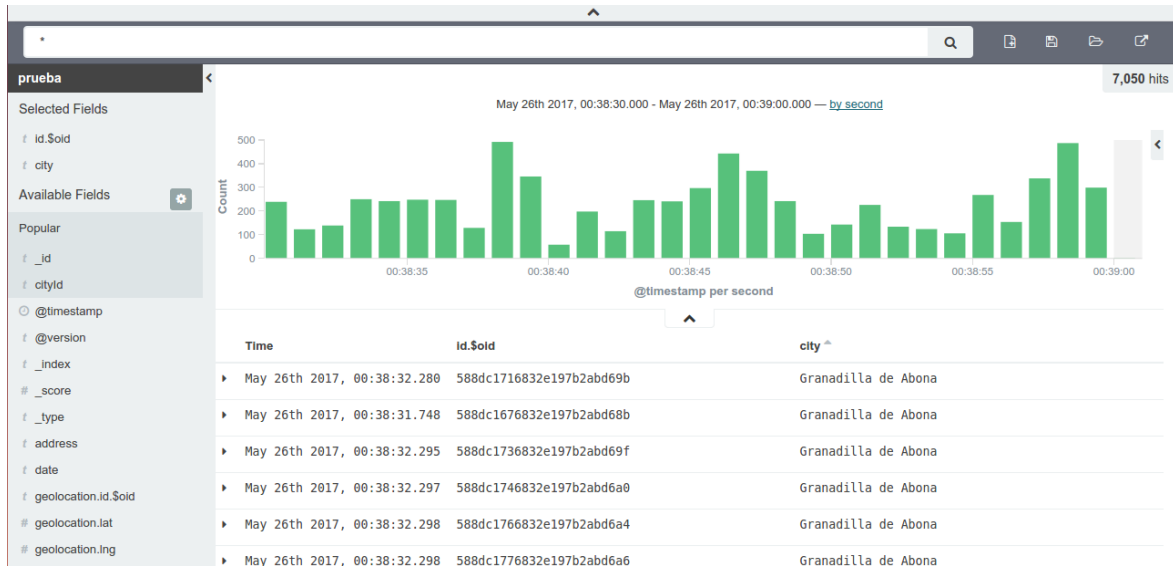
*

prueba

Selected Fields

t id.$oid

t city

Available Fields

Popular

t _id

t cityId

@timestamp

t @version

t _index

# _score

t _type

t address

t date

t geolocation.id.$oid

# geolocation.lat

# geolocation.lng

7,050 hits

May 26th 2017, 00:38:30.000 - May 26th 2017, 00:39:00.000 — by second

Count

500
400
300
200
100
0

00:38:35 00:38:40 00:38:45 00:38:50 00:38:55 00:39:00

@timestamp per second

| Time | id.$oid | city |
|---|---|---|
| May 26th 2017, 00:38:32.280 | 588dc1716832e197b2abd69b | Granadilla de Abona |
| May 26th 2017, 00:38:31.748 | 588dc1676832e197b2abd68b | Granadilla de Abona |
| May 26th 2017, 00:38:32.295 | 588dc1736832e197b2abd69f | Granadilla de Abona |
| May 26th 2017, 00:38:32.297 | 588dc1746832e197b2abd6a0 | Granadilla de Abona |
| May 26th 2017, 00:38:32.298 | 588dc1766832e197b2abd6a4 | Granadilla de Abona |
| May 26th 2017, 00:38:32.298 | 588dc1776832e197b2abd6a6 | Granadilla de Abona |